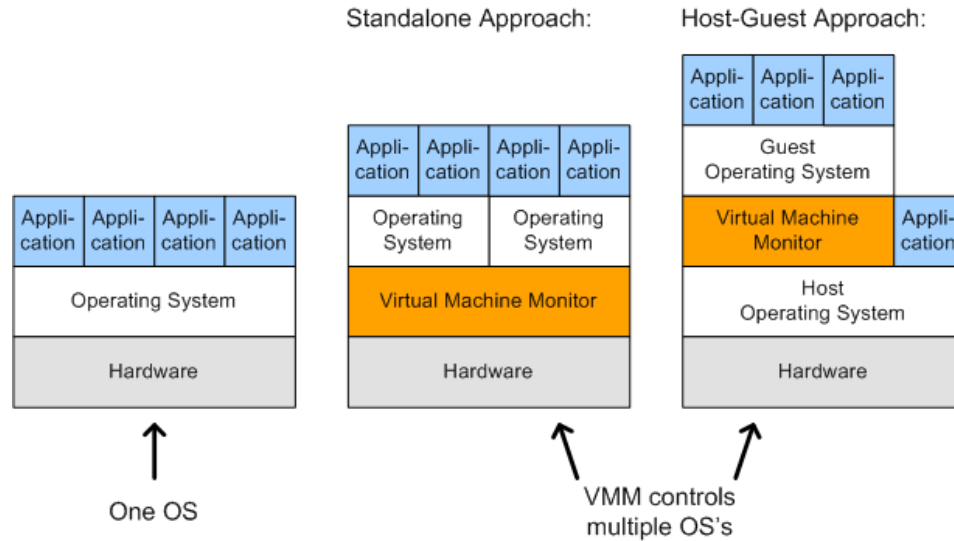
Standalone Approach:

Host-Guest Approach:

| Application | Application | Application | Application |
|---|---|---|---|
| Operating System | | | |
| Hardware | | | |

| Application | Application | Application | Application |
|---|---|---|---|
| Operating System | | Operating System | |
| Virtual Machine Monitor | | | |
| Hardware | | | |

| Application | Application | Application | |
|---|---|---|---|
| Guest Operating System | | | |
| Virtual Machine Monitor | | | Application |
| Host Operating System | | | |
| Hardware | | | |

One OS

VMM controls multiple OS's